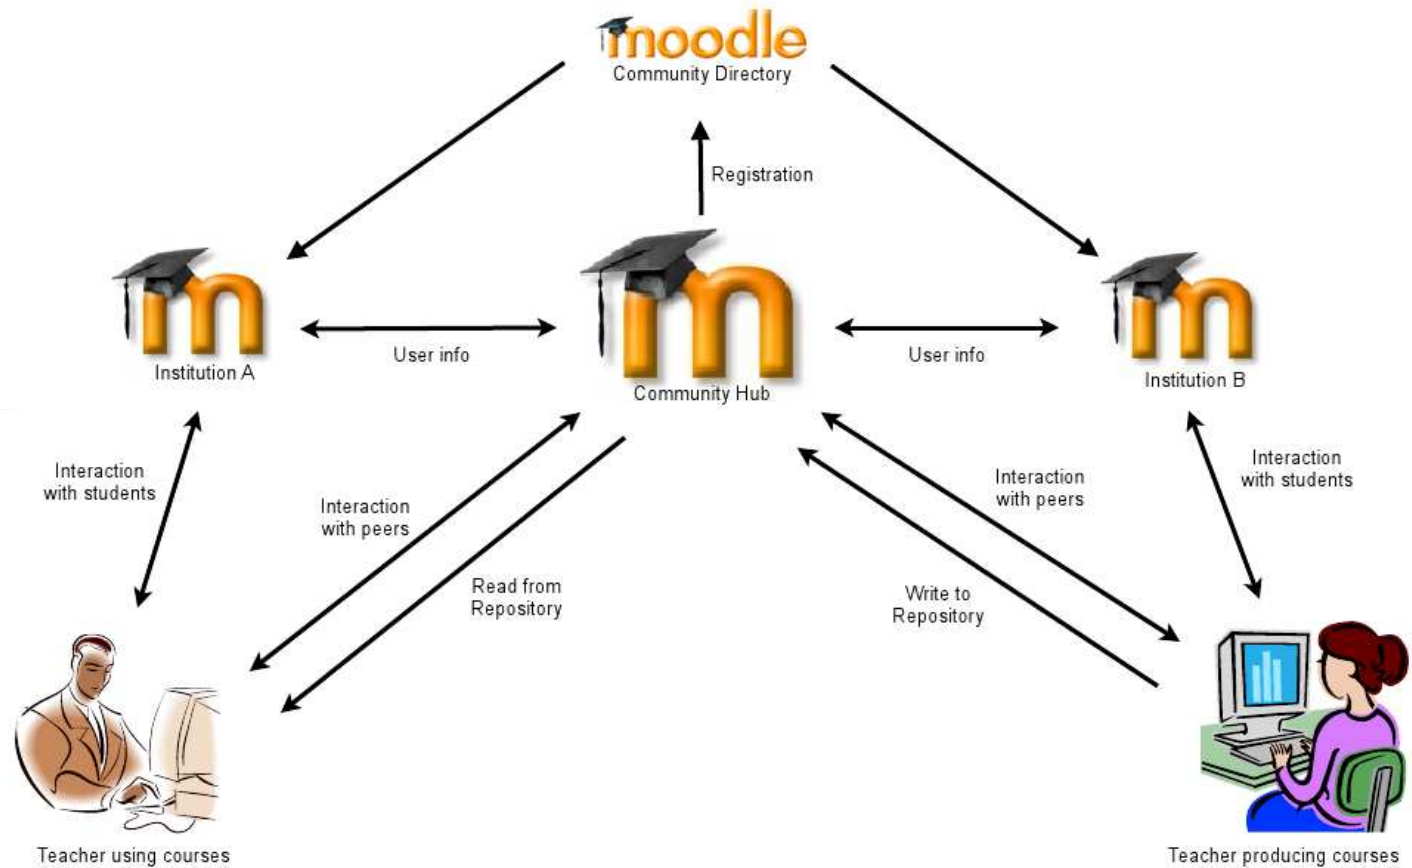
moodle
Community Directory

Registration

Institution A

User info

Community Hub

User info

Institution B

Interaction with students

Interaction with peers

Read from Repository

Write to Repository

Interaction with peers

Interaction with students

Teacher using courses

Teacher producing courses